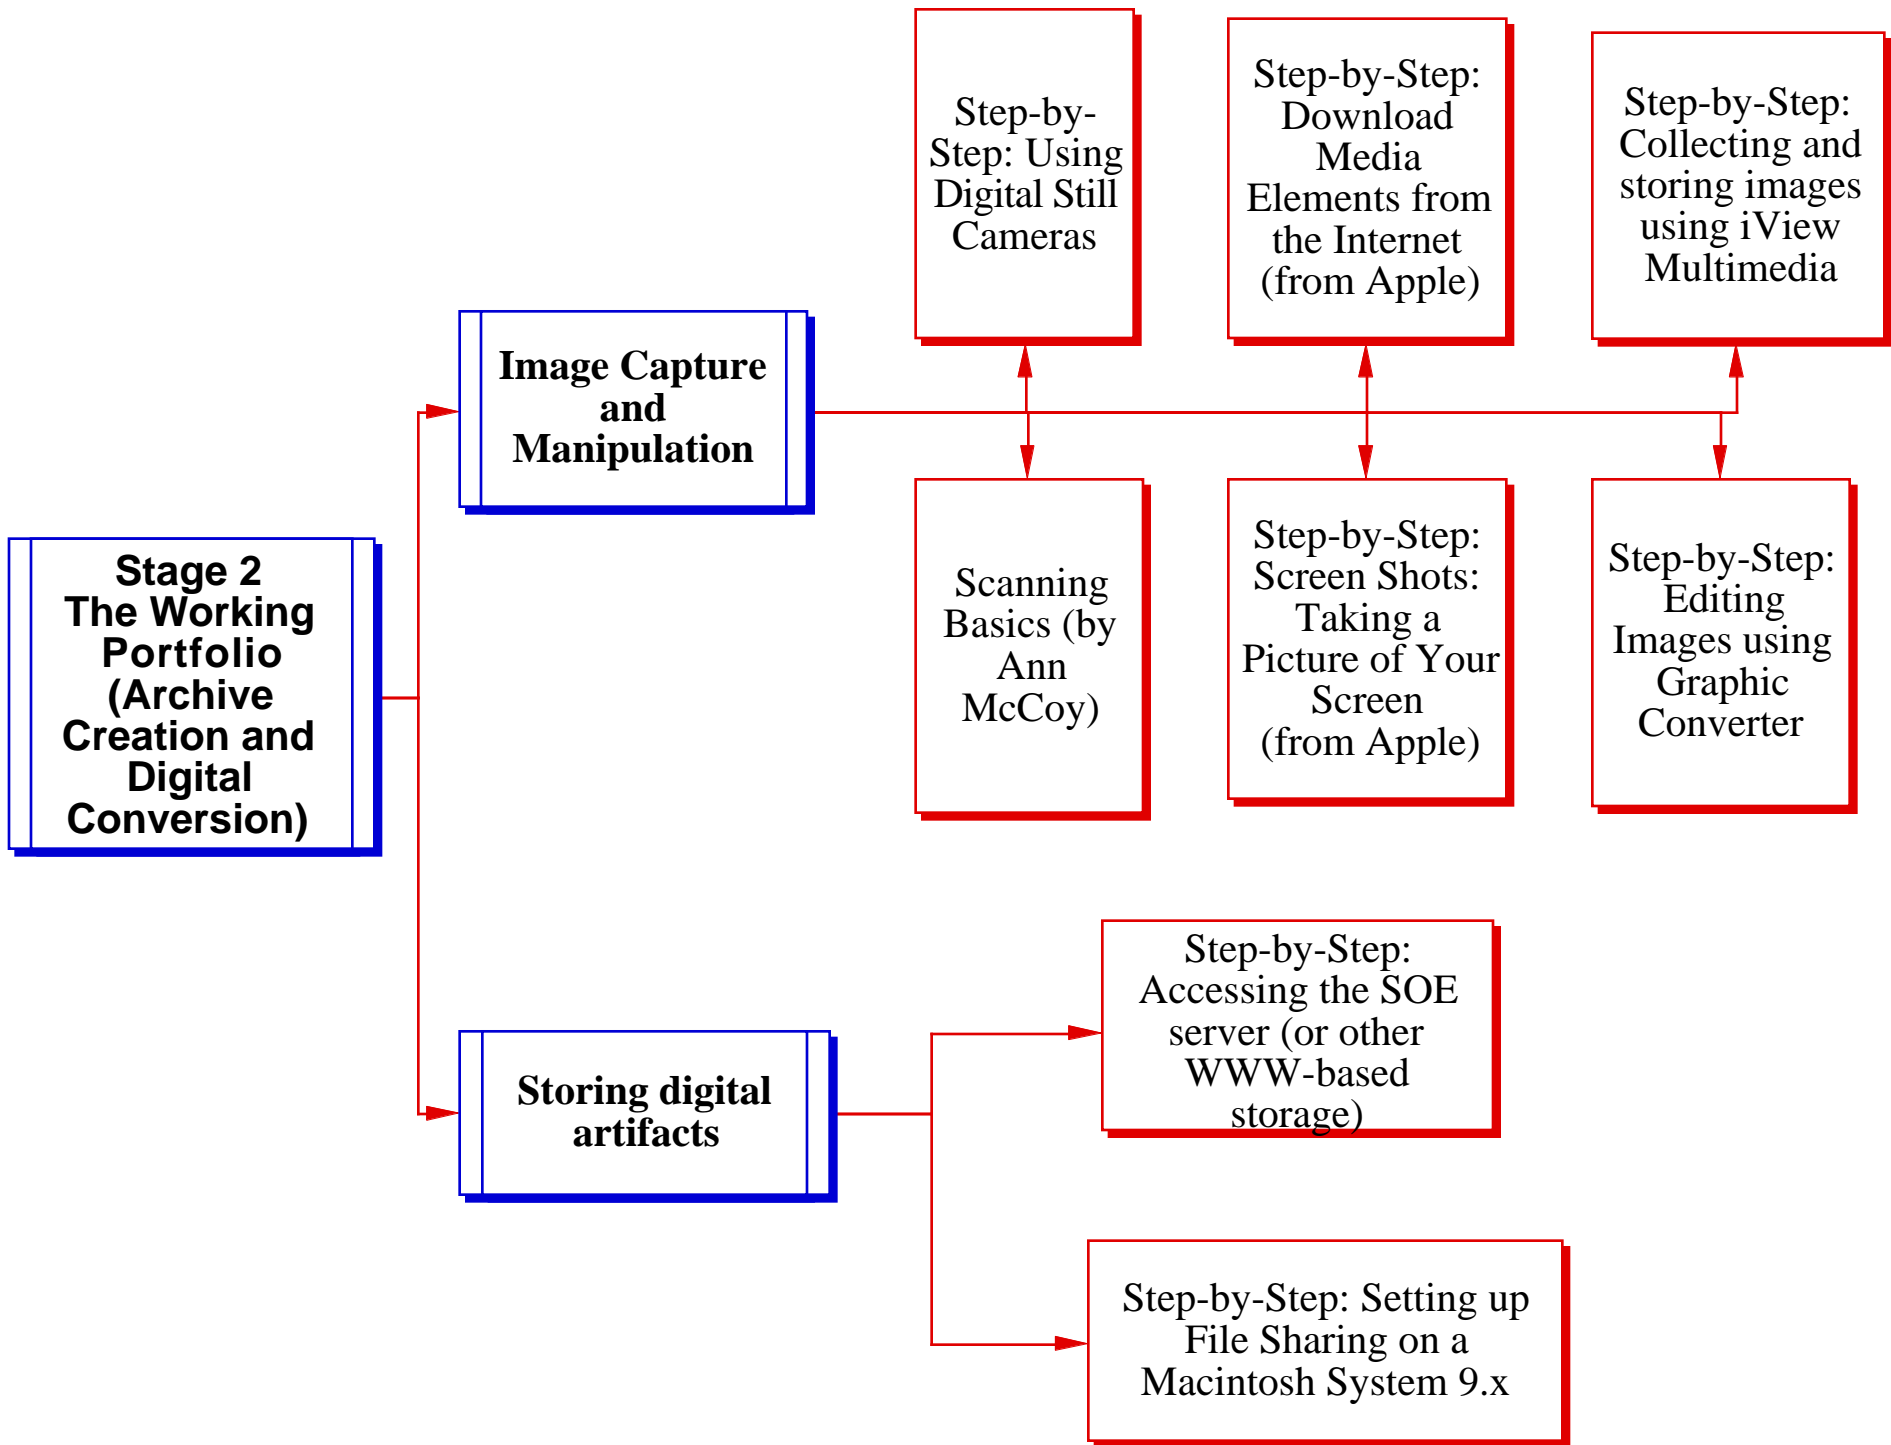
Stage 2 The Working Portfolio (Archive Creation and Digital Conversion)

Image Capture and Manipulation

Step-by-Step: Using Digital Still Cameras

Step-by-Step: Download Media Elements from the Internet (from Apple)

Step-by-Step: Collecting and storing images using iView Multimedia

Scanning Basics (by Ann McCoy)

Step-by-Step: Screen Shots: Taking a Picture of Your Screen (from Apple)

Step-by-Step: Editing Images using Graphic Converter

Storing digital artifacts

Step-by-Step: Accessing the SOE server (or other WWW-based storage)

Step-by-Step: Setting up File Sharing on a Macintosh System 9.x